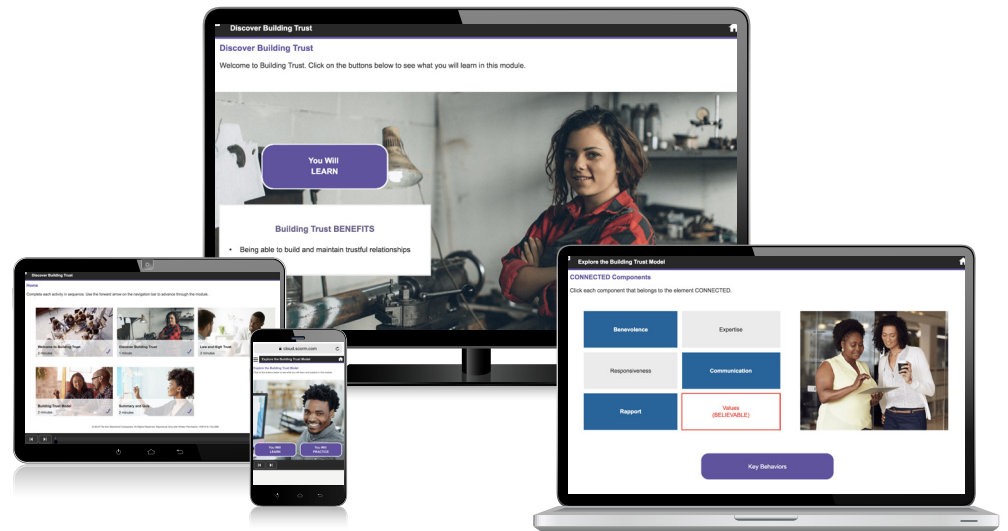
Discover Building Trust

Discover Building Trust

Welcome to Building Trust. Click on the buttons below to see what you will learn in this module.

You Will LEARN

Building Trust BENEFITS

• Being able to build and maintain trustful relationships

Discover Building Trust

Home

Complete each activity in sequence. Use the forward arrow on the navigation bar to advance through the module.

Welcome to Building Trust
2 minutes

Discover Building Trust
1 minute

Low and High Trust
2 minutes

Building Trust Model
3 minutes

Summary and Quiz
3 minutes

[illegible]

cloud.scorm.com

Explore the Building Trust Model

Explore the Building Trust Model

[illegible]

You Will LEARN

You Will PRACTICE

Explore the Building Trust Model

CONNECTED Components

Click each component that belongs to the element CONNECTED.

Benevolence

Expertise

Responsiveness

Communication

Rapport

Values (BELIEVABLE)

Key Behaviors